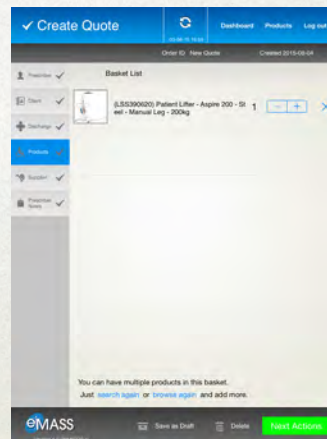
✓ Create Quote

Dashboard Products Log out

Order ID: New Quote Created 2015-08-04

Prescriber ✓

Client ✓

Discharge ✓

Products ✓

Supplier ✓

Prescriber Notes ✓

Basket List

(LSS390020) Patient Lifter - Aspire 200 - Steel - Manual Leg - 200kg 1 − +

You can have multiple products in this basket.

Just search again or browse again and add more.

eMASS

Save as Draft

Delete

Next Actions